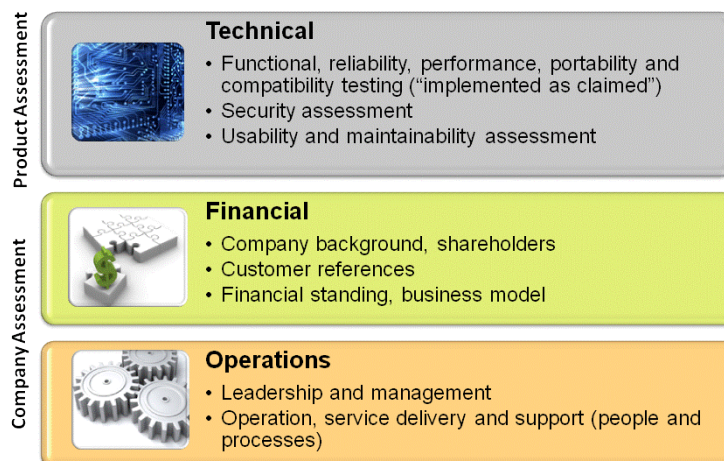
Product Assessment

Technical
• Functional, reliability, performance, portability and compatibility testing (“implemented as claimed”)
• Security assessment
• Usability and maintainability assessment

Company Assessment

Financial
• Company background, shareholders
• Customer references
• Financial standing, business model

Operations
• Leadership and management
• Operation, service delivery and support (people and processes)